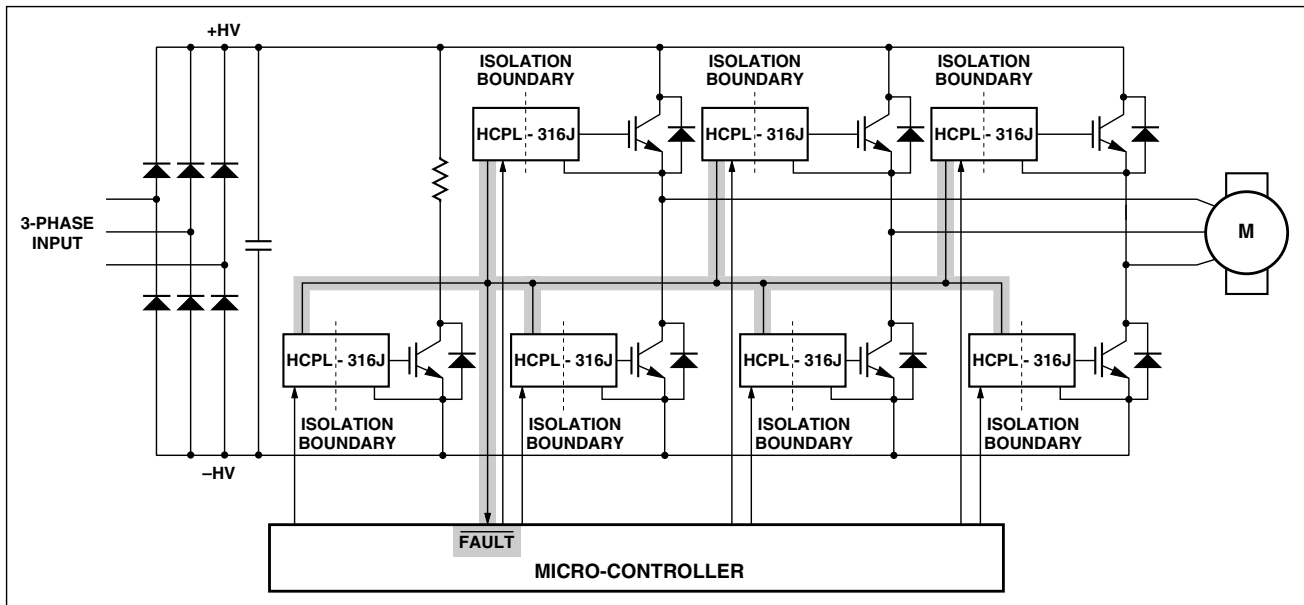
+HV

ISOLATION BOUNDARY

ISOLATION BOUNDARY

ISOLATION BOUNDARY

HCPL - 316J

HCPL - 316J

HCPL - 316J

3-PHASE INPUT

M

HCPL - 316J

HCPL - 316J

HCPL - 316J

HCPL - 316J

ISOLATION BOUNDARY

ISOLATION BOUNDARY

ISOLATION BOUNDARY

ISOLATION BOUNDARY

–HV

$\overline{\text{FAULT}}$

MICRO-CONTROLLER